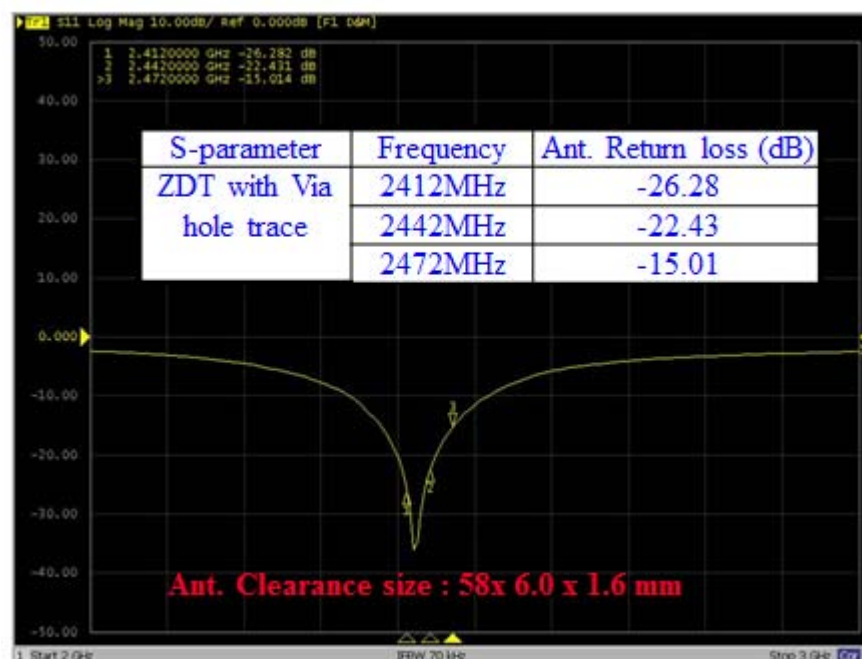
Tr1 S11 Log Mag 10.00dB/ Ref 0.000dB [F1 D&M]

1 2.4120000 GHz -26.282 dB
2 2.4420000 GHz -22.431 dB
>3 2.4720000 GHz -15.014 dB

| S-parameter | Frequency | Ant. Return loss (dB) |
|---|---|---|
| ZDT with Via hole trace | 2412MHz | -26.28 |
| | 2442MHz | -22.43 |
| | 2472MHz | -15.01 |

50.00
40.00
30.00
20.00
10.00
0.000
-10.00
-20.00
-30.00
-40.00
-50.00

3
2
1

Ant. Clearance size : 58x 6.0 x 1.6 mm

1 Start 2 GHz
IFBW 70 kHz
Stop 3 GHz